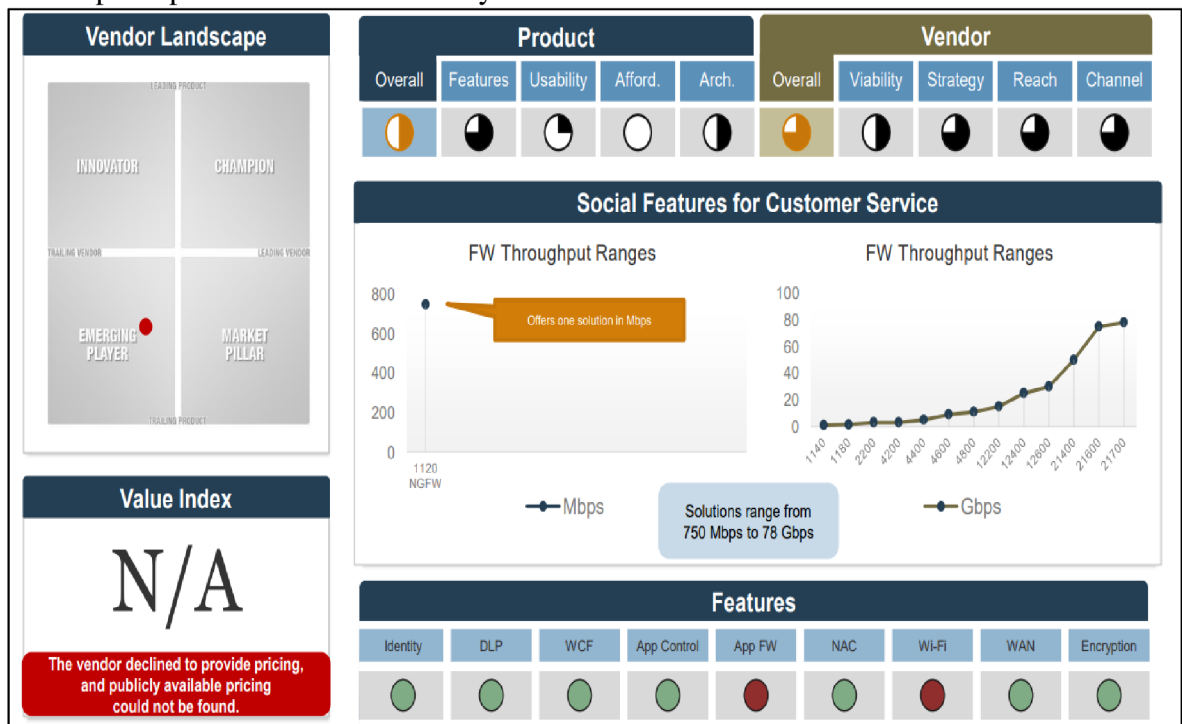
Vendor Landscape

LEADING PRODUCT

INNOVATOR

CHAMPION

TRAILING VENDOR

LEADING VENDOR

EMERGING PLAYER

MARKET PILLAR

TRAILING PRODUCT

Product

| Overall | Features | Usability | Afford. | Arch. |
|---|---|---|---|---|

Vendor

| Overall | Viability | Strategy | Reach | Channel |
|---|---|---|---|---|

Social Features for Customer Service

FW Throughput Ranges

800
600
400
200
0

Offers one solution in Mbps

1120 NGFW

Mbps

FW Throughput Ranges

100
80
60
40
20
0

1140 1180 2200 4200 4400 4600 4800 12200 12400 12600 21400 21600 21700

Gbps

Solutions range from 750 Mbps to 78 Gbps

Value Index

N/A

The vendor declined to provide pricing, and publicly available pricing could not be found.

Features

| Identity | DLP | WCF | App Control | App FW | NAC | Wi-Fi | WAN | Encryption |
|---|---|---|---|---|---|---|---|---|